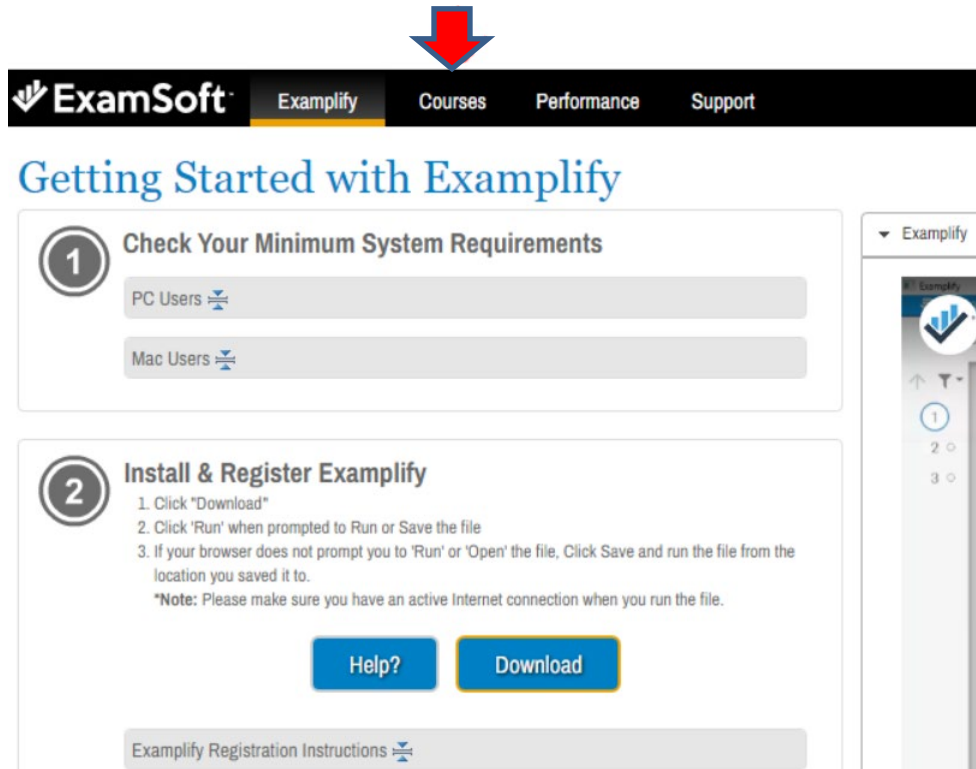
ExamSoft

Examplify

Courses

Performance

Support

Getting Started with Examplify

1

Check Your Minimum System Requirements

PC Users

Mac Users

2

Install & Register Examplify

1. Click "Download"
2. Click 'Run' when prompted to Run or Save the file
3. If your browser does not prompt you to 'Run' or 'Open' the file, Click Save and run the file from the location you saved it to.

*Note: Please make sure you have an active Internet connection when you run the file.

Help?

Download

Examplify Registration Instructions

Examplify

Examplify

1

2

3